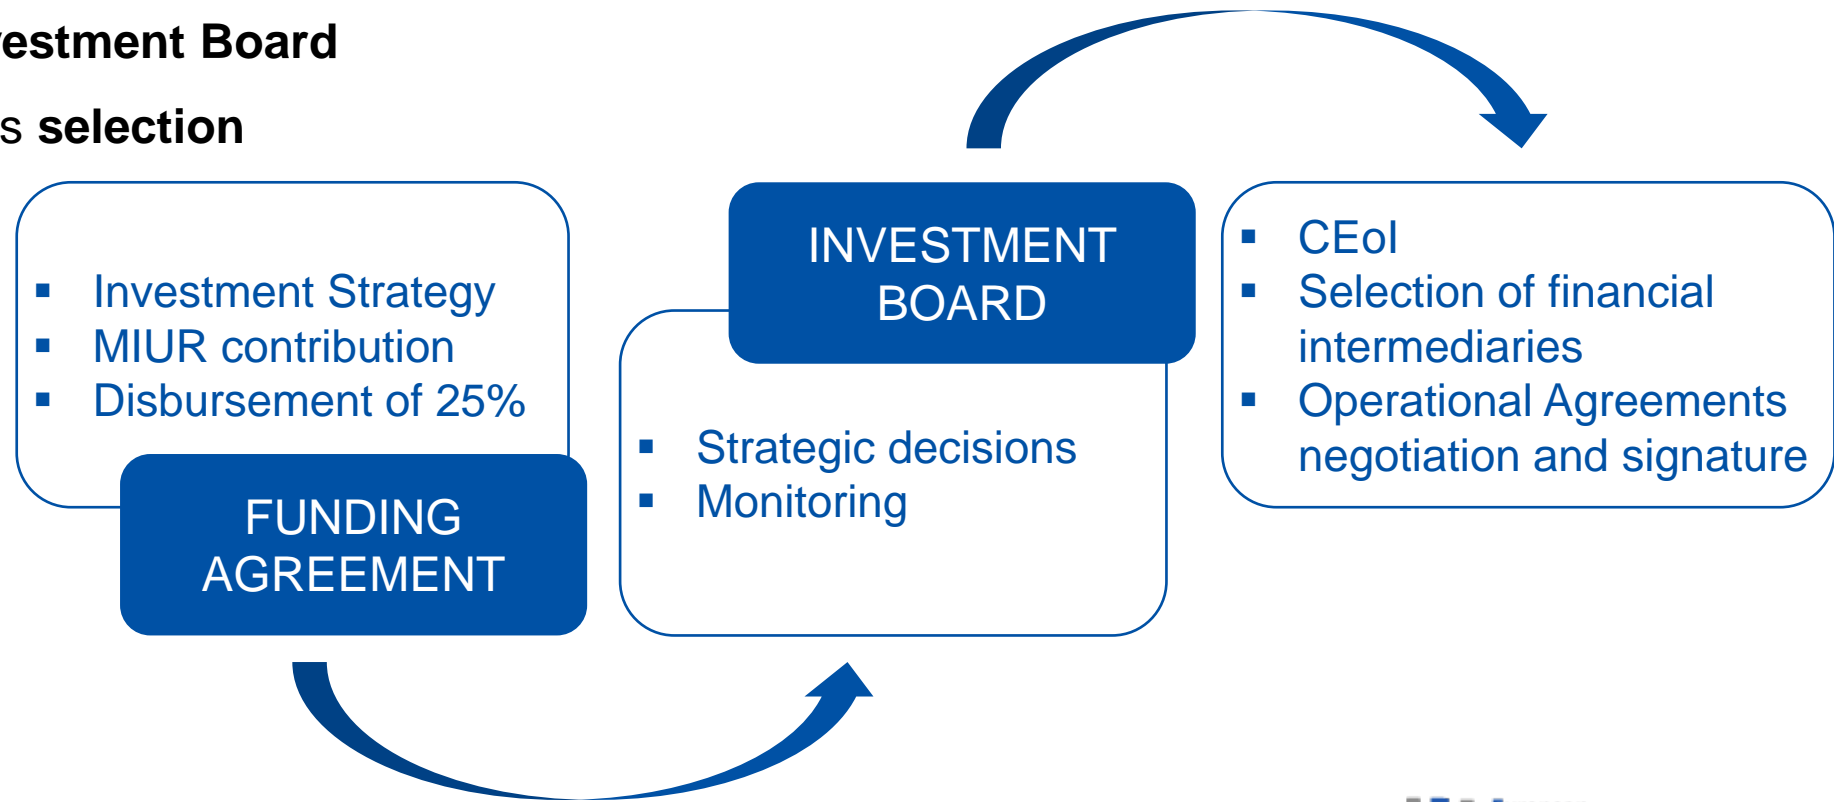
estment Board

s selection

▪ Investment Strategy
▪ MIUR contribution
▪ Disbursement of 25%

FUNDING AGREEMENT

INVESTMENT BOARD

▪ Strategic decisions
▪ Monitoring

▪ CEoI
▪ Selection of financial intermediaries
▪ Operational Agreements negotiation and signature